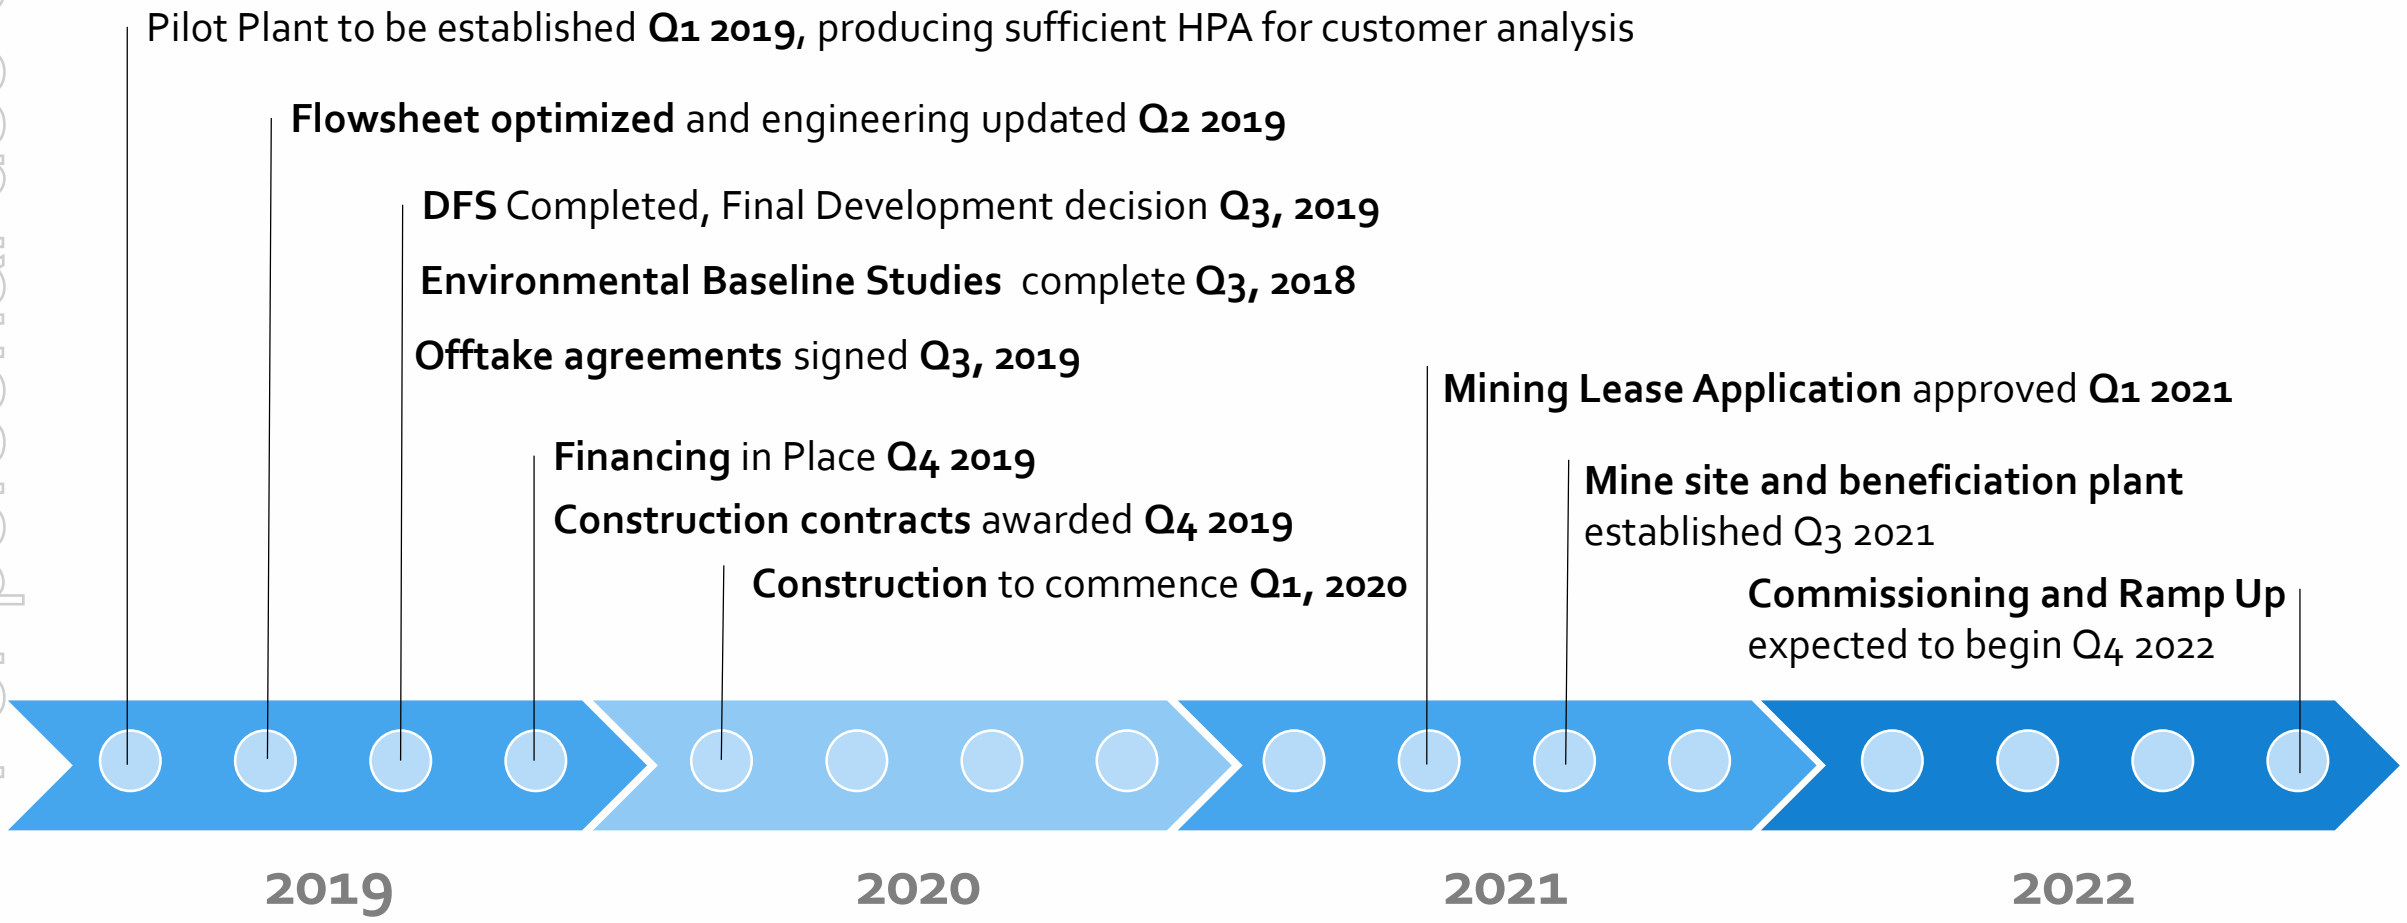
Pilot Plant to be established Q1 2019, producing sufficient HPA for customer analysis

Flowsheet optimized and engineering updated Q2 2019

DFS Completed, Final Development decision Q3, 2019

Environmental Baseline Studies complete Q3, 2018

Offtake agreements signed Q3, 2019

Mining Lease Application approved Q1 2021

Financing in Place Q4 2019

Construction contracts awarded Q4 2019

Mine site and beneficiation plant established Q3 2021

Construction to commence Q1, 2020

Commissioning and Ramp Up expected to begin Q4 2022

2019

2020

2021

2022